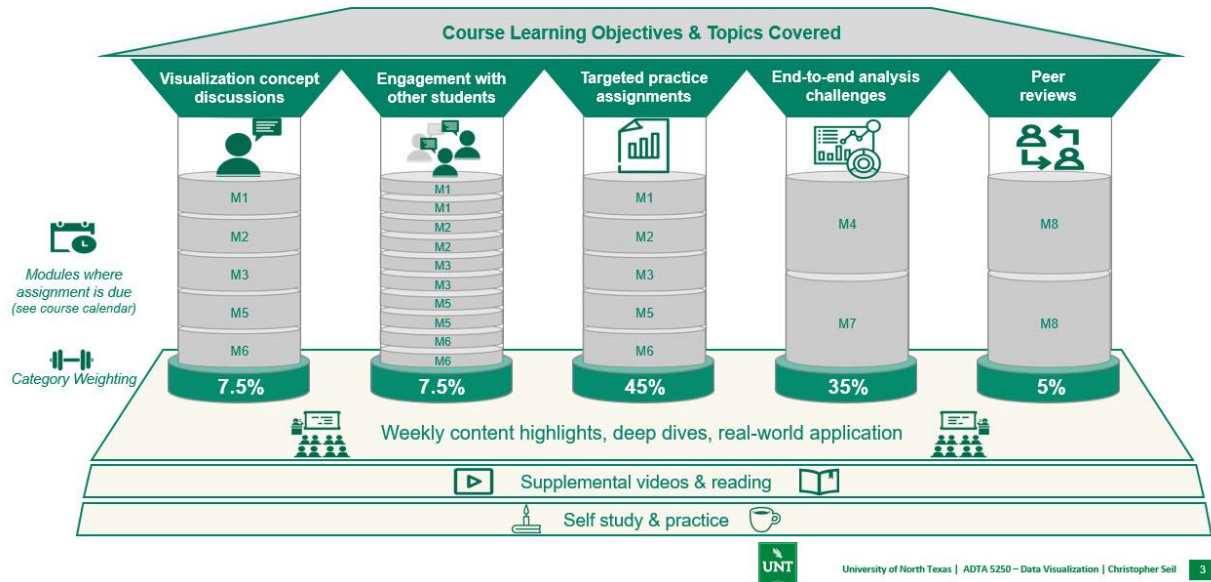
Course Learning Objectives & Topics Covered

Visualization concept discussions

Engagement with other students

Targeted practice assignments

End-to-end analysis challenges

Peer reviews

Modules where assignment is due (see course calendar)

Category Weighting

M1
M2
M3
M5
M6
7.5%

M1
M1
M2
M2
M3
M3
M5
M5
M6
M6
7.5%

M1
M2
M3
M5
M6
45%

M4
M7
35%

M8
M8
5%

Weekly content highlights, deep dives, real-world application

Supplemental videos & reading

Self study & practice

UNT

University of North Texas | ADTA 5250 – Data Visualization | Christopher Seil 3